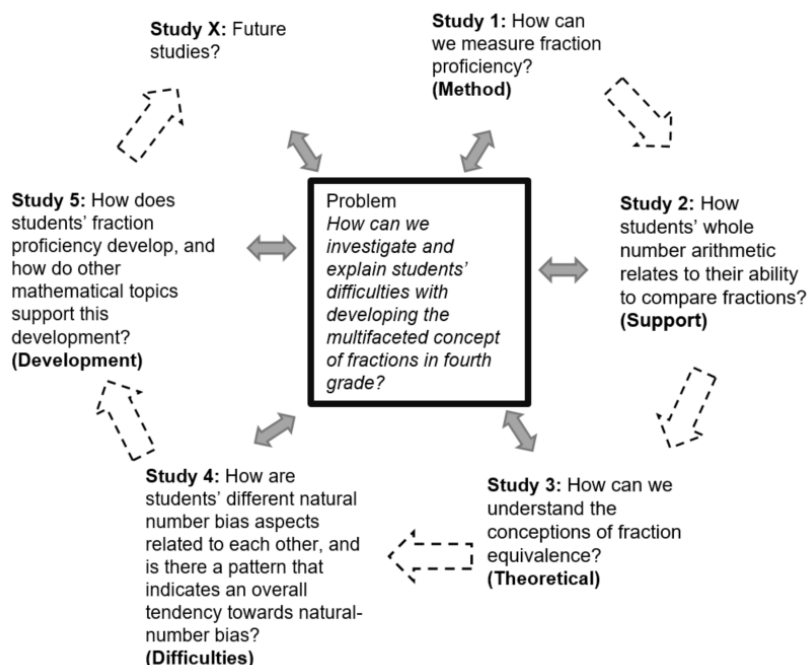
Study X: Future studies?

Study 1: How can we measure fraction proficiency? (Method)

Study 5: How does students' fraction proficiency develop, and how do other mathematical topics support this development? (Development)

Problem
How can we investigate and explain students' difficulties with developing the multifaceted concept of fractions in fourth grade?

Study 2: How students' whole number arithmetic relates to their ability to compare fractions? (Support)

Study 4: How are students' different natural number bias aspects related to each other, and is there a pattern that indicates an overall tendency towards natural-number bias? (Difficulties)

Study 3: How can we understand the conceptions of fraction equivalence? (Theoretical)